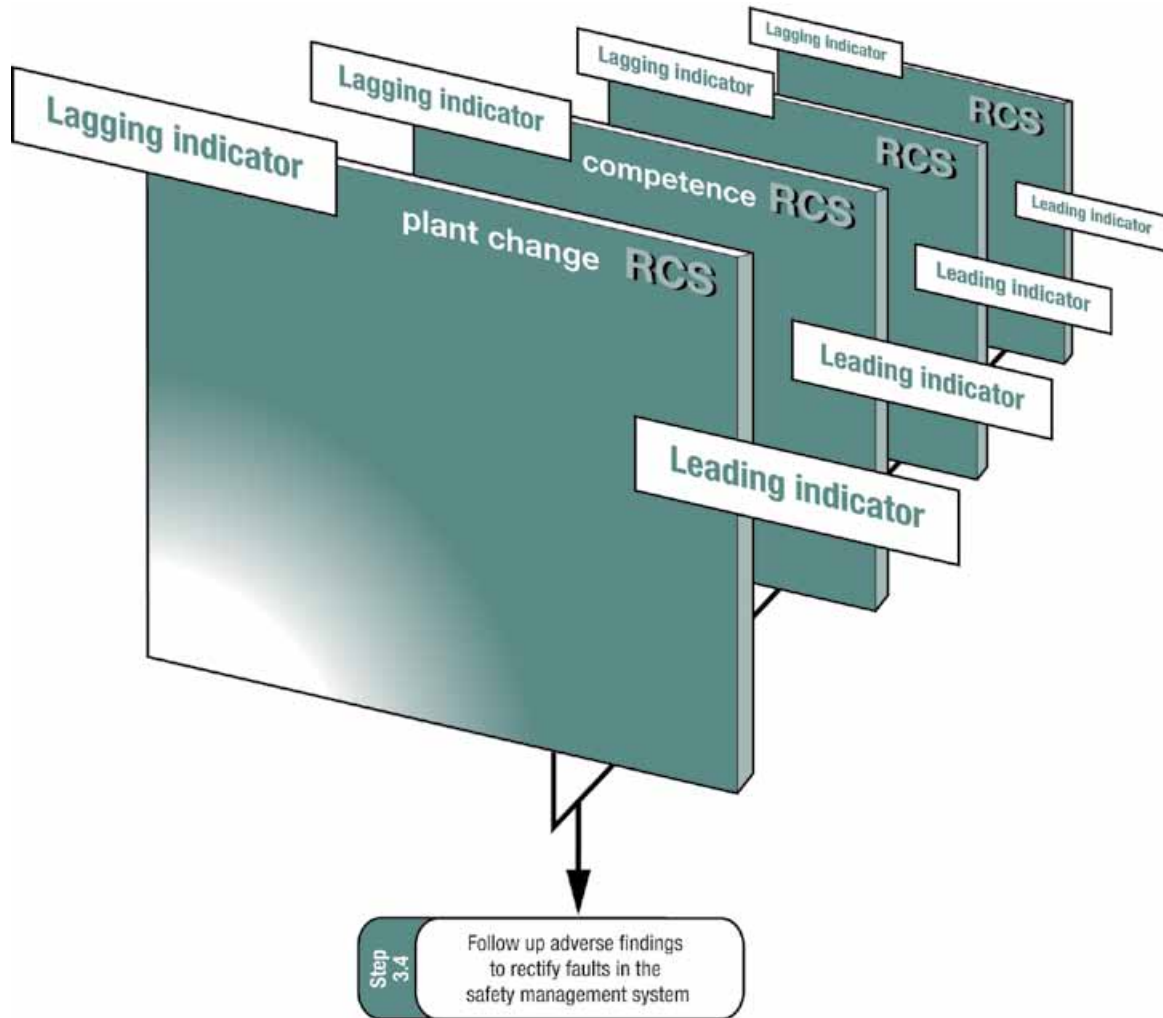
Lagging indicator

Lagging indicator

Lagging indicator

Lagging indicator

RCS

RCS

competence RCS

plant change RCS

Leading indicator

Leading indicator

Leading indicator

Leading indicator

Step 3.4

Follow up adverse findings to rectify faults in the safety management system